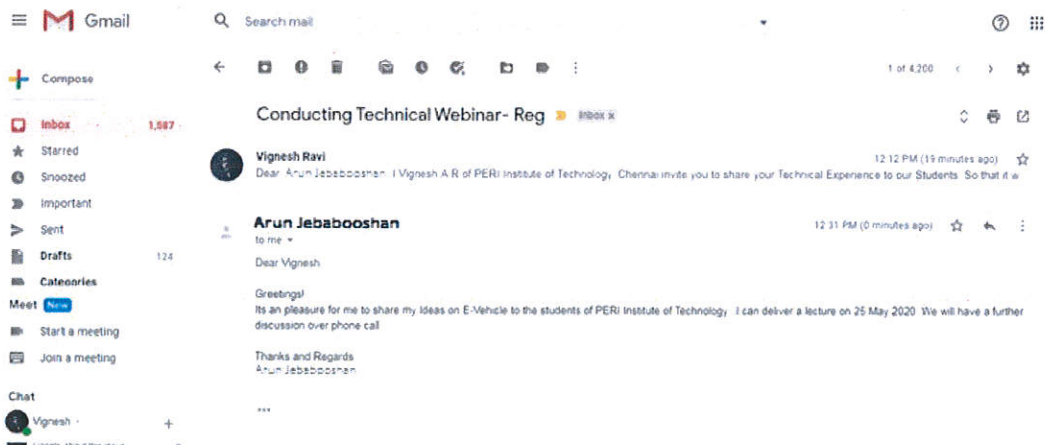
Gmail

Search mail

Compose

Inbox 1,587

Starred

Snoozed

Important

Sent

Drafts 124

Categories

Meet New

Start a meeting

Join a meeting

Chat

Vignesh

1 of 4,200

Conducting Technical Webinar- Reg Inbox x

Vignesh Ravi 12:12 PM (19 minutes ago)

Dear Arun Jebabooshan I Vignesh A R of PERI Institute of Technology Chennai invite you to share your Technical Experience to our Students So that it w

Arun Jebabooshan 12:31 PM (0 minutes ago)

to me

Dear Vignesh

Greetings!

Its an pleasure for me to share my Ideas on E-Vehicle to the students of PERI Institute of Technology I can deliver a lecture on 25 May 2020 We will have a further discussion over phone call

Thanks and Regards
Arun Jebabooshan

...